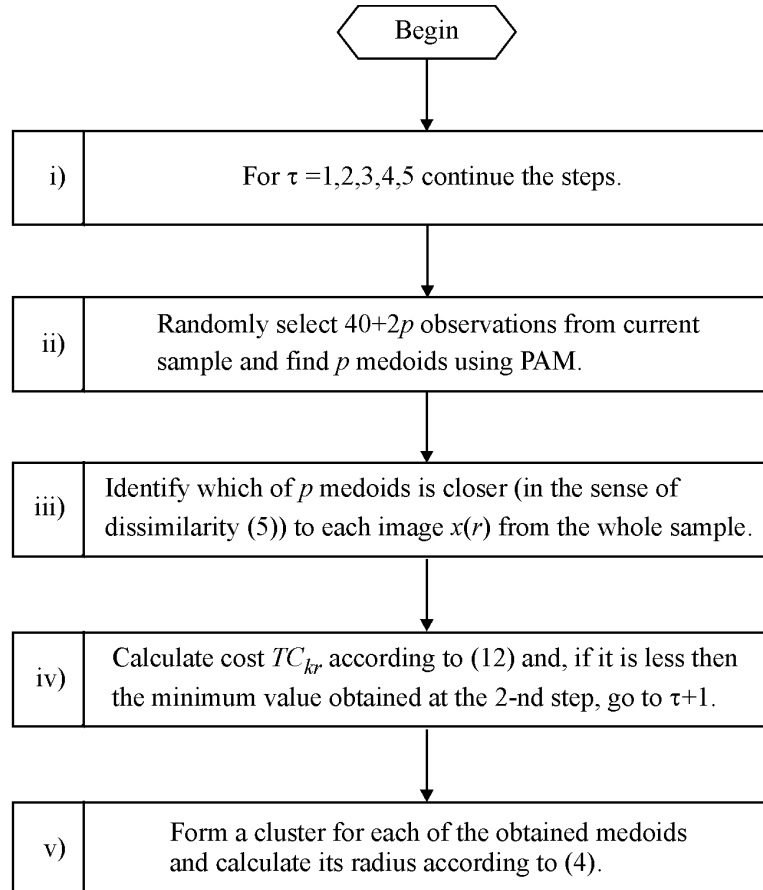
Begin

i) For $\tau$ =1,2,3,4,5 continue the steps.

ii) Randomly select 40+2$p$ observations from current sample and find $p$ medoids using PAM.

iii) Identify which of $p$ medoids is closer (in the sense of dissimilarity (5)) to each image $x(r)$ from the whole sample.

iv) Calculate cost $TC_{kr}$ according to (12) and, if it is less then the minimum value obtained at the 2-nd step, go to $\tau$+1.

v) Form a cluster for each of the obtained medoids and calculate its radius according to (4).